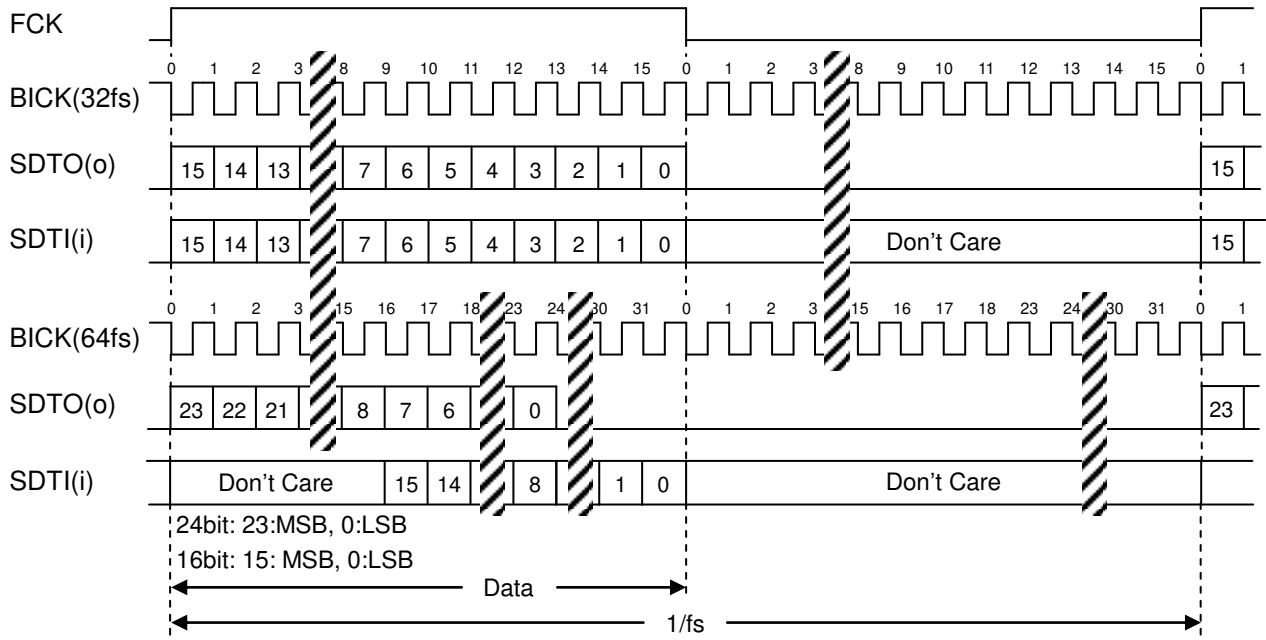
FCK

0 1 2 3 8 9 10 11 12 13 14 15 0 1 2 3 8 9 10 11 12 13 14 15 0 1

BICK(32fs)

SDTO(o) 15 14 13 7 6 5 4 3 2 1 0 15

SDTI(i) 15 14 13 7 6 5 4 3 2 1 0 Don’t Care 15

0 1 2 3 15 16 17 18 23 24 30 31 0 1 2 3 15 16 17 18 23 24 30 31 0 1

BICK(64fs)

SDTO(o) 23 22 21 8 7 6 0 23

SDTI(i) Don’t Care 15 14 8 1 0 Don’t Care

24bit: 23:MSB, 0:LSB

16bit: 15: MSB, 0:LSB

Data

1/fs